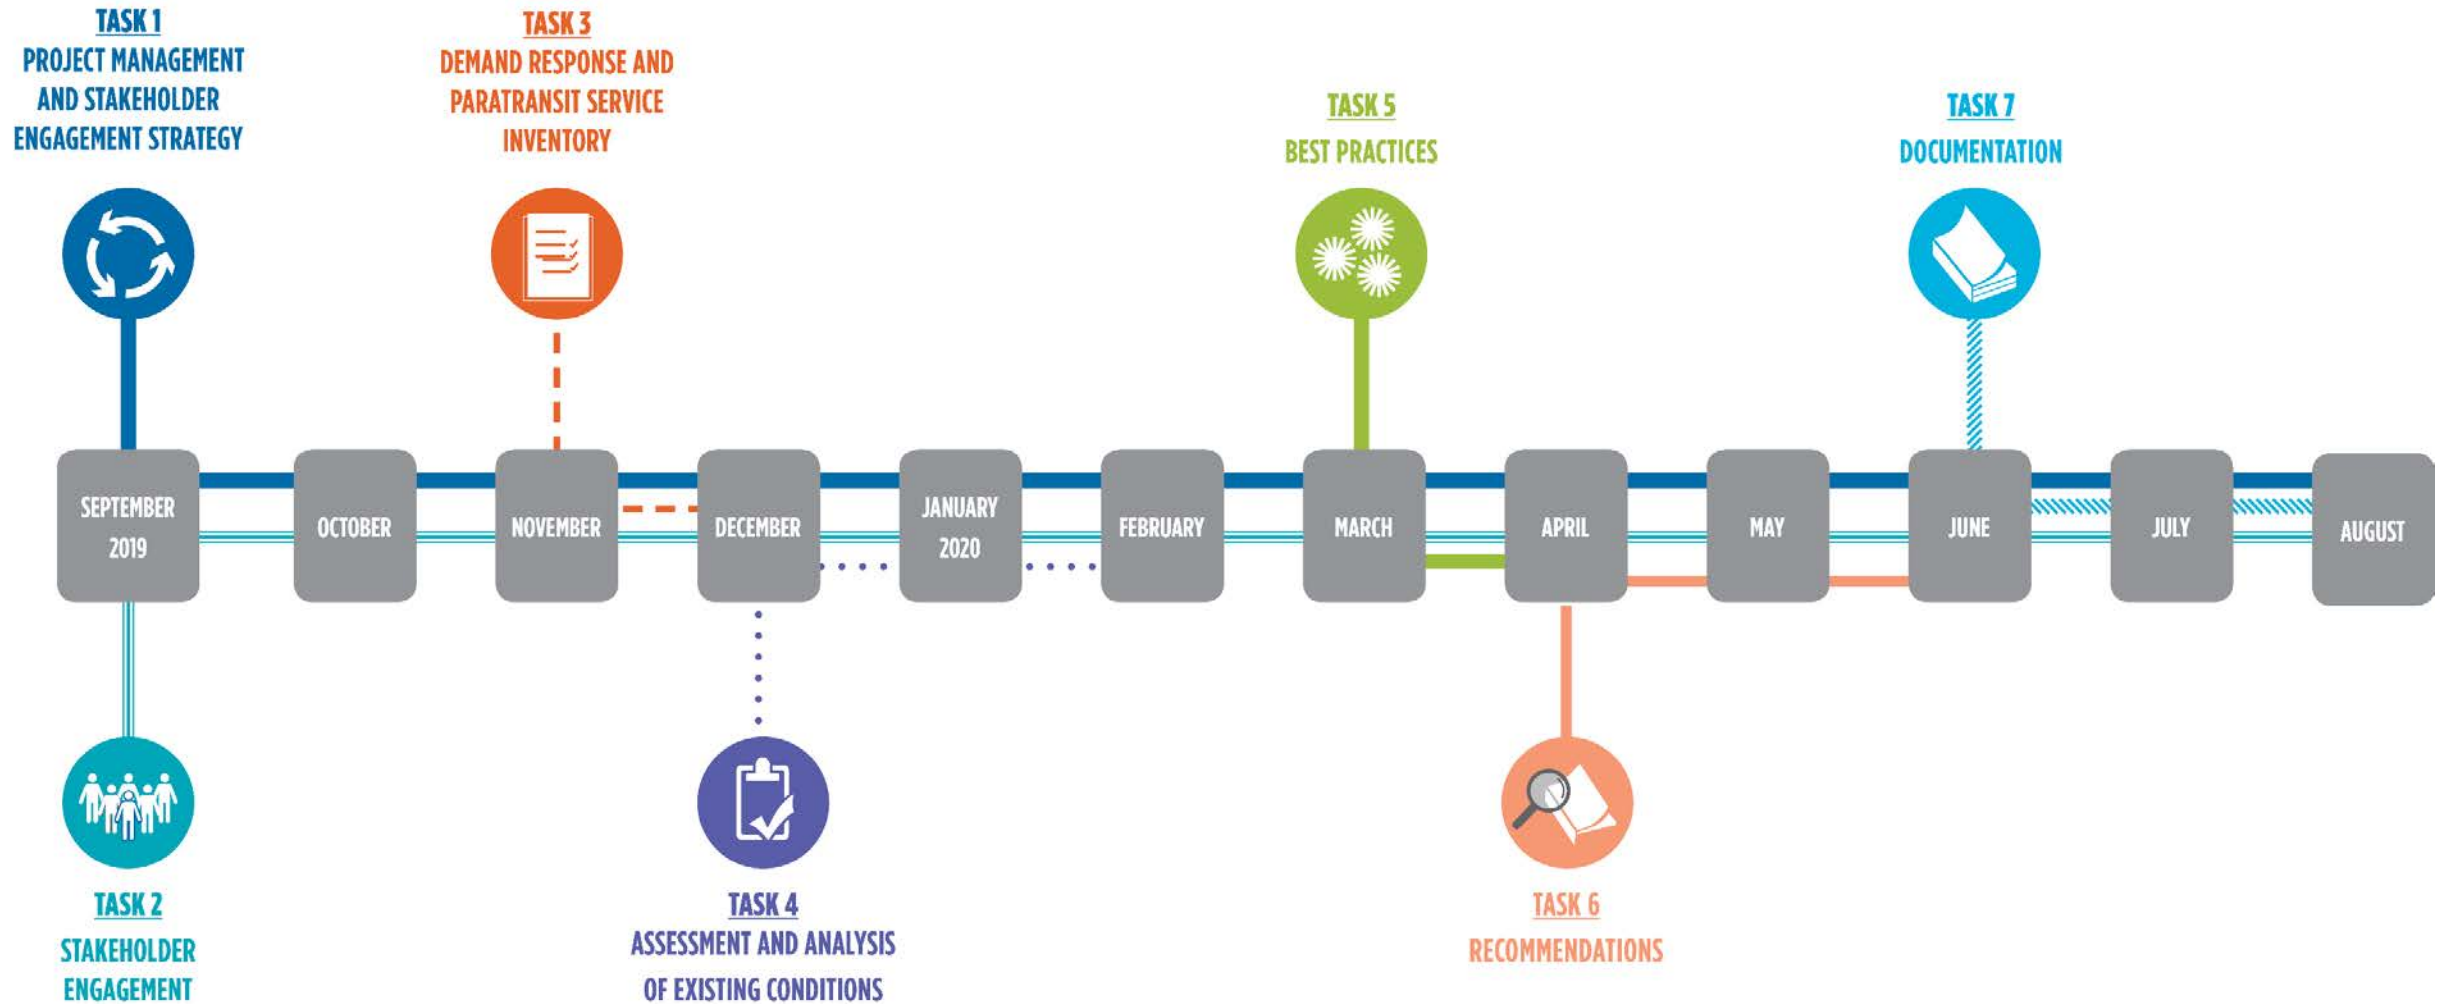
TASK 1
PROJECT MANAGEMENT AND STAKEHOLDER ENGAGEMENT STRATEGY

TASK 3
DEMAND RESPONSE AND PARATRANSIT SERVICE INVENTORY

TASK 5
BEST PRACTICES

TASK 7
DOCUMENTATION

SEPTEMBER 2019

OCTOBER

NOVEMBER

DECEMBER

JANUARY 2020

FEBRUARY

MARCH

APRIL

MAY

JUNE

JULY

AUGUST

TASK 2
STAKEHOLDER ENGAGEMENT

TASK 4
ASSESSMENT AND ANALYSIS OF EXISTING CONDITIONS

TASK 6
RECOMMENDATIONS